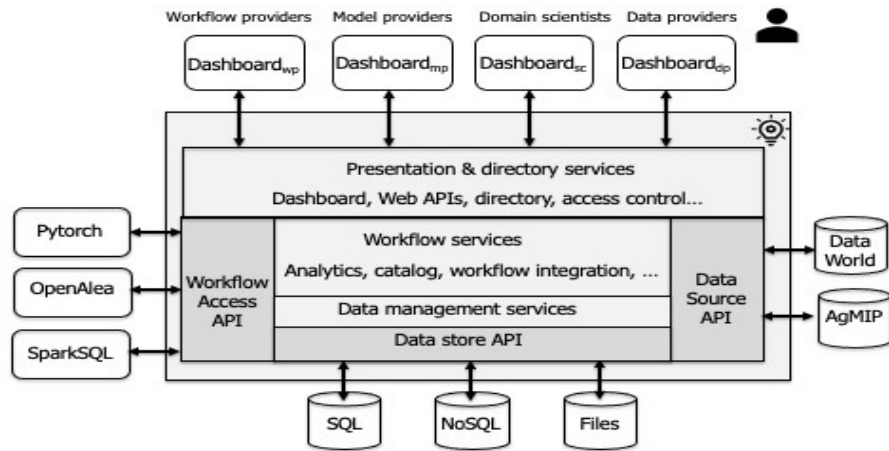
Workflow providers Model providers Domain scientists Data providers

$\text{Dashboard}_{wp}$ $\text{Dashboard}_{mp}$ $\text{Dashboard}_{sc}$ $\text{Dashboard}_{dp}$

Presentation & directory services
Dashboard, Web APIs, directory, access control...

Pytorch
OpenAlea
SparkSQL

Workflow Access API

Workflow services
Analytics, catalog, workflow integration, ...

Data management services

Data store API

Data Source API

Data World
AgMIP

SQL
NoSQL
Files